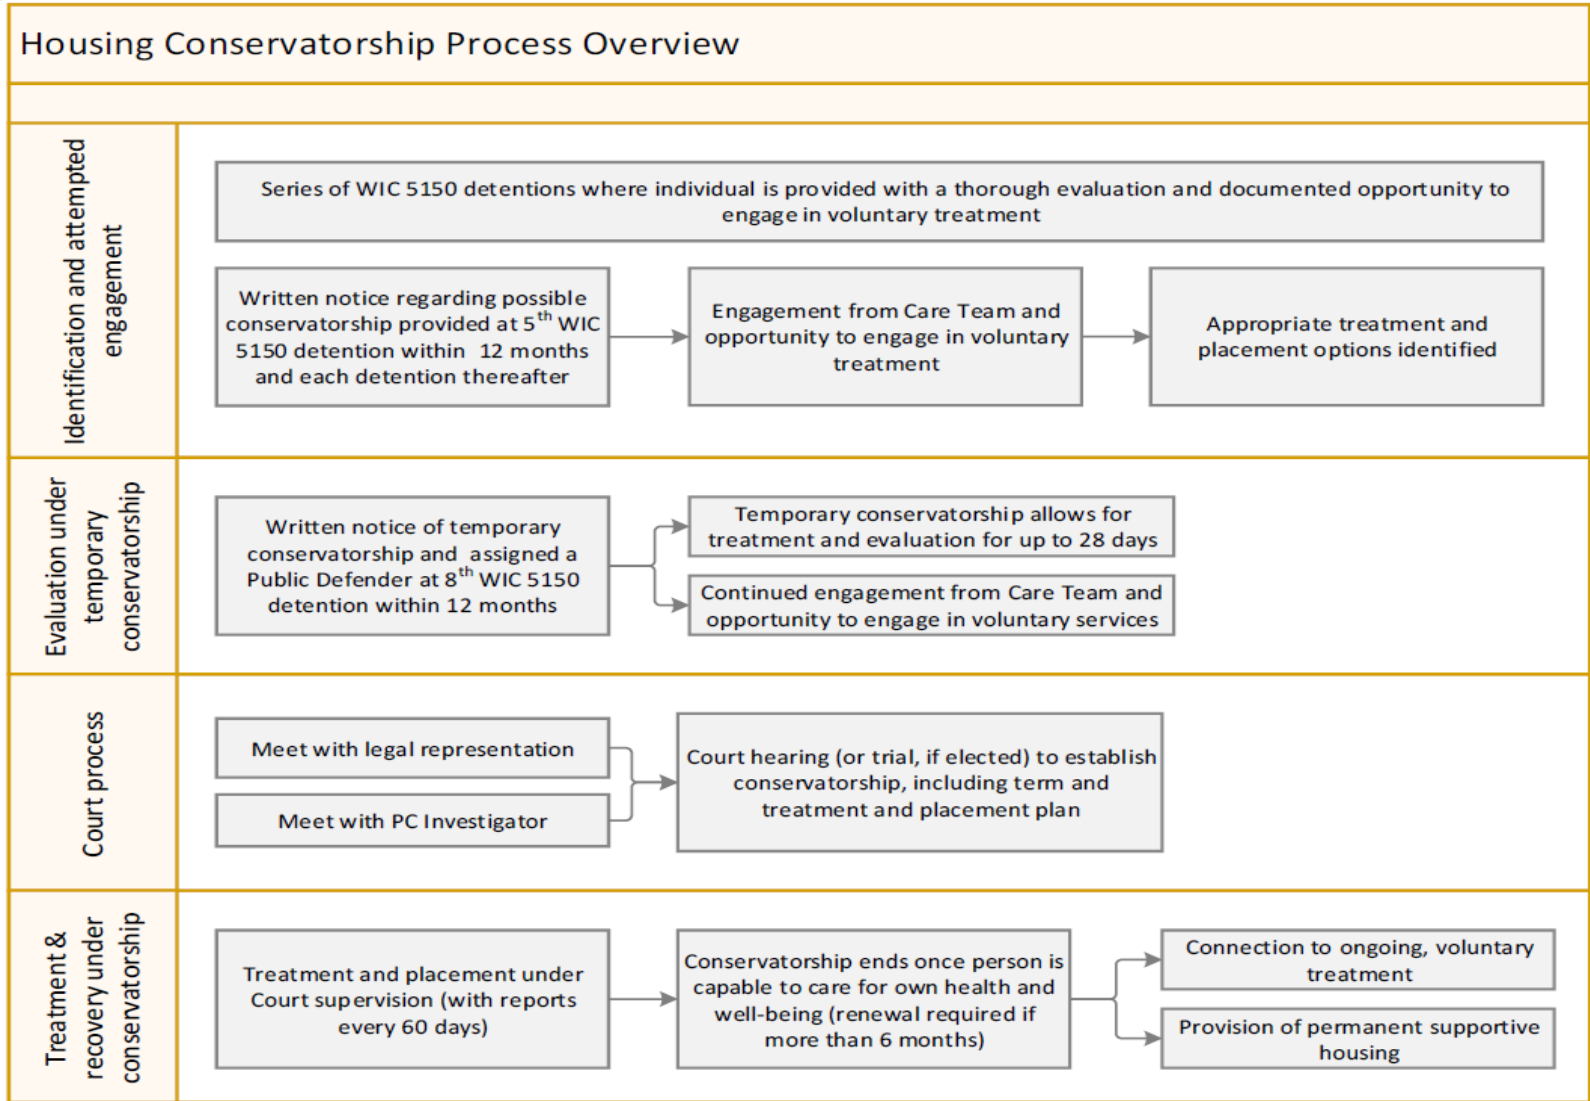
Housing Conservatorship Process Overview

Identification and attempted engagement

Series of WIC 5150 detentions where individual is provided with a thorough evaluation and documented opportunity to engage in voluntary treatment

Written notice regarding possible conservatorship provided at $5^{th}$ WIC 5150 detention within 12 months and each detention thereafter

Engagement from Care Team and opportunity to engage in voluntary treatment

Appropriate treatment and placement options identified

Evaluation under temporary conservatorship

Written notice of temporary conservatorship and assigned a Public Defender at $8^{th}$ WIC 5150 detention within 12 months

Temporary conservatorship allows for treatment and evaluation for up to 28 days

Continued engagement from Care Team and opportunity to engage in voluntary services

Court process

Meet with legal representation

Meet with PC Investigator

Court hearing (or trial, if elected) to establish conservatorship, including term and treatment and placement plan

Treatment & recovery under conservatorship

Treatment and placement under Court supervision (with reports every 60 days)

Conservatorship ends once person is capable to care for own health and well-being (renewal required if more than 6 months)

Connection to ongoing, voluntary treatment

Provision of permanent supportive housing